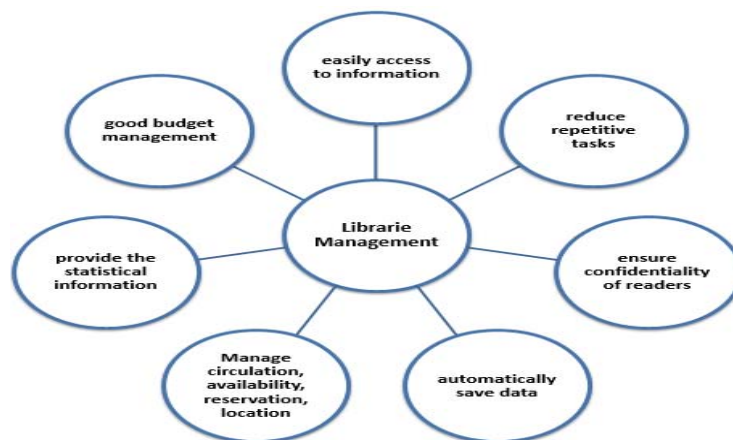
easily access to information

good budget management

reduce repetitive tasks

Librarie Management

provide the statistical information

ensure confidentiality of readers

Manage circulation, availability, reservation, location

automatically save data